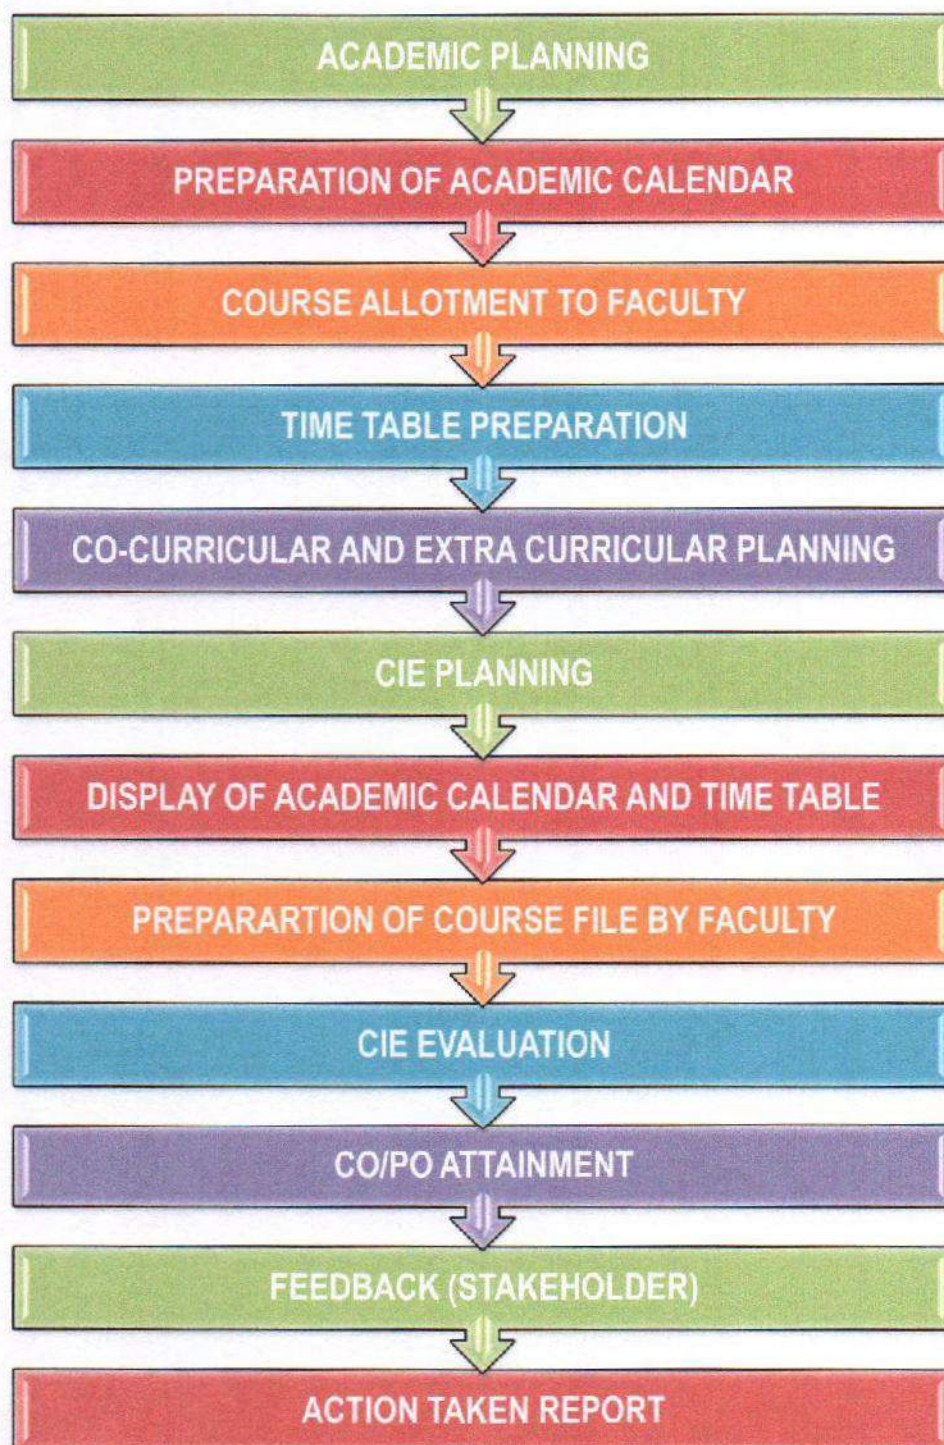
ACADEMIC PLANNING

PREPARATION OF ACADEMIC CALENDAR

COURSE ALLOTMENT TO FACULTY

TIME TABLE PREPARATION

CO-CURRICULAR AND EXTRA CURRICULAR PLANNING

CIE PLANNING

DISPLAY OF ACADEMIC CALENDAR AND TIME TABLE

PREPARARTION OF COURSE FILE BY FACULTY

CIE EVALUATION

CO/PO ATTAINMENT

FEEDBACK (STAKEHOLDER)

ACTION TAKEN REPORT